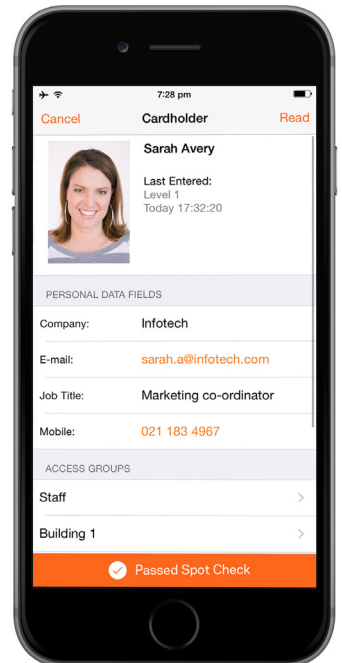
7:28 pm

Cancel Cardholder Read

Sarah Avery

Last Entered:
Level 1
Today 17:32:20

PERSONAL DATA FIELDS

Company: Infotech

E-mail: sarah.a@infotech.com

Job Title: Marketing co-ordinator

Mobile: 021 183 4967

ACCESS GROUPS

Staff

Building 1

Passed Spot Check